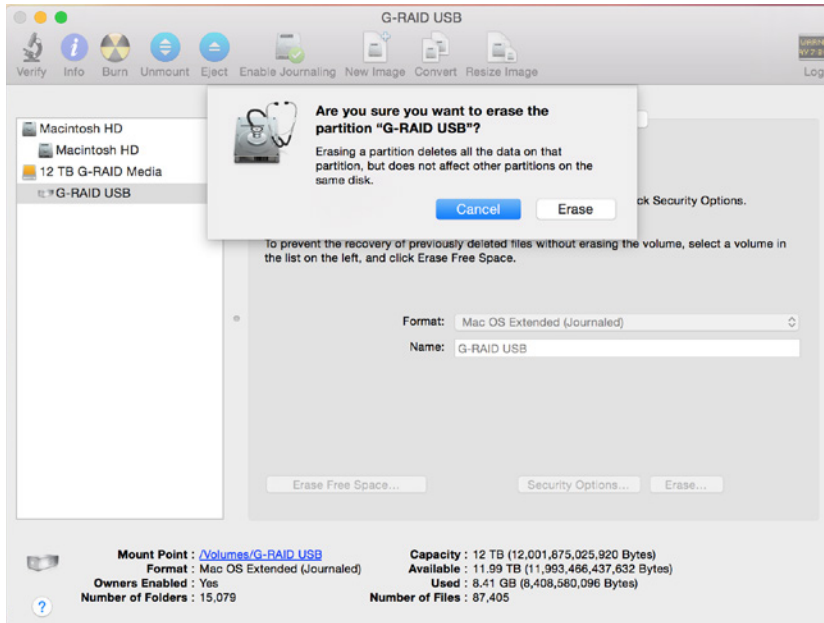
G-RAID USB

Verify Info Burn Unmount Eject Enable Journaling New Image Convert Resize Image Log

Macintosh HD
Macintosh HD
12 TB G-RAID Media
G-RAID USB

Are you sure you want to erase the partition "G-RAID USB"?

Erasing a partition deletes all the data on that partition, but does not affect other partitions on the same disk.

Cancel Erase

ck Security Options.

To prevent the recovery of previously deleted files without erasing the volume, select a volume in the list on the left, and click Erase Free Space.

Format: Mac OS Extended (Journaled)

Name: G-RAID USB

Erase Free Space... Security Options... Erase...

Mount Point : /Volumes/G-RAID USB
Format : Mac OS Extended (Journaled)
Owners Enabled : Yes
Number of Folders : 15,079

Capacity : 12 TB (12,001,875,025,920 Bytes)
Available : 11.99 TB (11,993,466,437,632 Bytes)
Used : 8.41 GB (8,408,580,096 Bytes)
Number of Files : 87,405

?